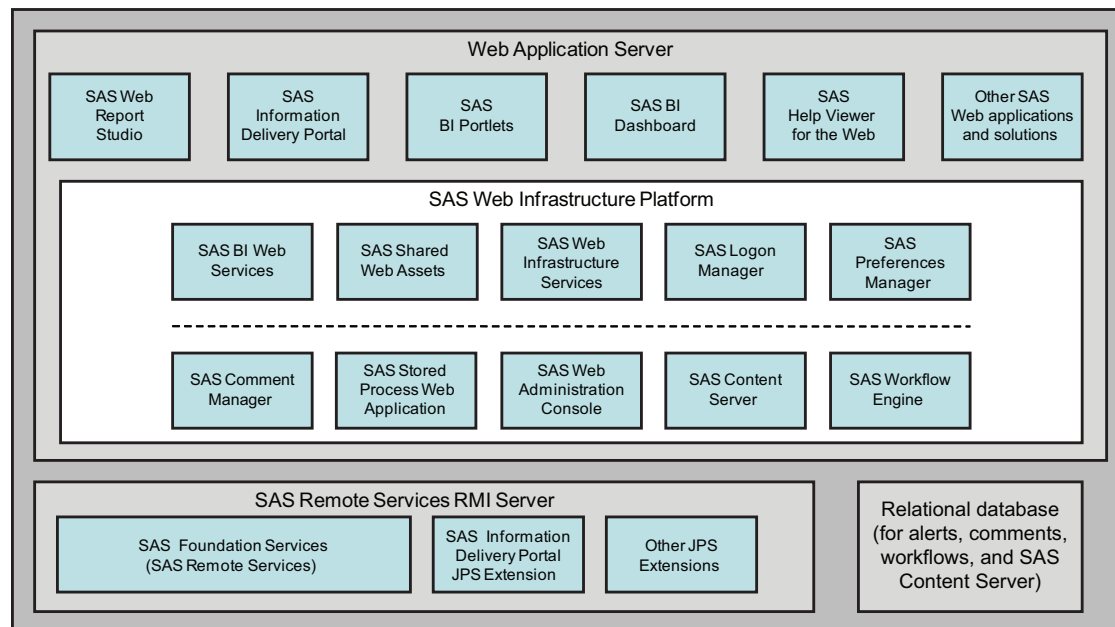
Web Application Server

SAS Web Report Studio

SAS Information Delivery Portal

SAS BI Portlets

SAS BI Dashboard

SAS Help Viewer for the Web

Other SAS Web applications and solutions

SAS Web Infrastructure Platform

SAS BI Web Services

SAS Shared Web Assets

SAS Web Infrastructure Services

SAS Logon Manager

SAS Preferences Manager

SAS Comment Manager

SAS Stored Process Web Application

SAS Web Administration Console

SAS Content Server

SAS Workflow Engine

SAS Remote Services RMI Server

SAS Foundation Services (SAS Remote Services)

SAS Information Delivery Portal JPS Extension

Other JPS Extensions

Relational database (for alerts, comments, workflows, and SAS Content Server)